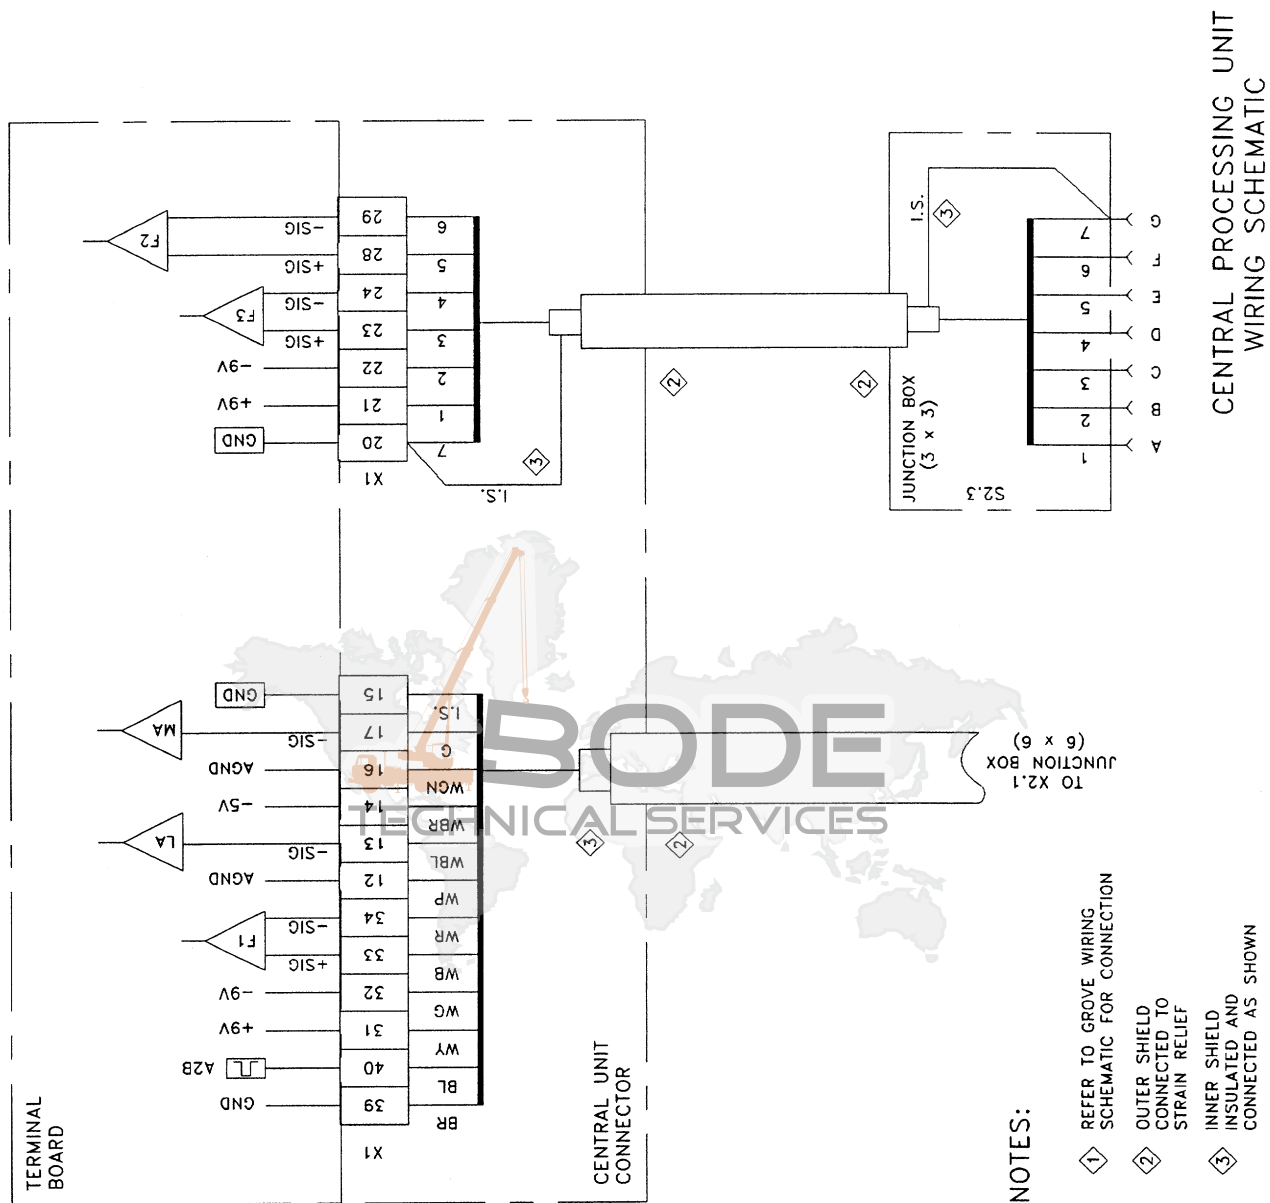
CENTRAL PROCESSING UNIT
WIRING SCHEMATIC

TERMINAL
BOARD

CENTRAL UNIT
CONNECTOR

X1
29 -SIG F2
28 +SIG
24 -SIG F3
23 +SIG
22 -9V
21 +9V
20 GND

6
5
4
3
2
1
7

I.S.
3

2
2

JUNCTION BOX
(3 x 3)
S2.3

I.S.
3

1 A
2 B
3 C
4 D
5 E
6 F
7 G

X1
15 GND
17 -SIG MA
16 AGND
14 -5V
13 -SIG LA
12 AGND
34 -SIG F1
33 +SIG
32 -9V
31 +9V
40 A2B
39 GND

I.S.
G
WGN
WBR
WBL
WP
WR
WB
WG
WY
BL
BR

3
2

TO X2.1
JUNCTION BOX
(6 x 6)

BODE
TECHNICAL SERVICES

NOTES:
1 REFER TO GROVE WIRING SCHEMATIC FOR CONNECTION
2 OUTER SHIELD CONNECTED TO STRAIN RELIEF
3 INNER SHIELD INSULATED AND CONNECTED AS SHOWN